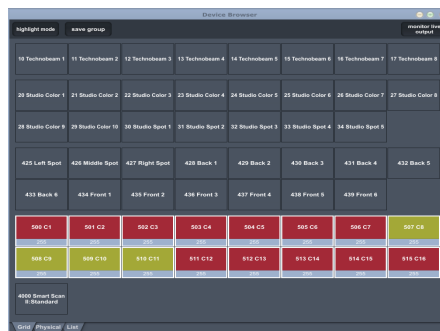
Device Browser

highlight mode
save group
monitor live output

10 Technobeam 1
11 Technobeam 2
12 Technobeam 3
13 Technobeam 4
14 Technobeam 5
15 Technobeam 6
16 Technobeam 7
17 Technobeam 8

20 Studio Color 1
21 Studio Color 2
22 Studio Color 3
23 Studio Color 4
24 Studio Color 5
25 Studio Color 6
26 Studio Color 7
27 Studio Color 8

28 Studio Color 9
29 Studio Color 10
30 Studio Spot 1
31 Studio Spot 2
32 Studio Spot 3
33 Studio Spot 4
34 Studio Spot 5

425 Left Spot
426 Middle Spot
427 Right Spot
428 Back 1
429 Back 2
430 Back 3
431 Back 4
432 Back 5

433 Back 6
434 Front 1
435 Front 2
436 Front 3
437 Front 4
438 Front 5
439 Front 6

500 C1
255
501 C2
255
502 C3
255
503 C4
255
504 C5
255
505 C6
255
506 C7
255
507 C8
255

508 C9
255
509 C10
255
510 C11
255
511 C12
255
512 C13
255
513 C14
255
514 C15
255
515 C16
255

4000 Smart Scan II:Standard

Grid
Physical
List